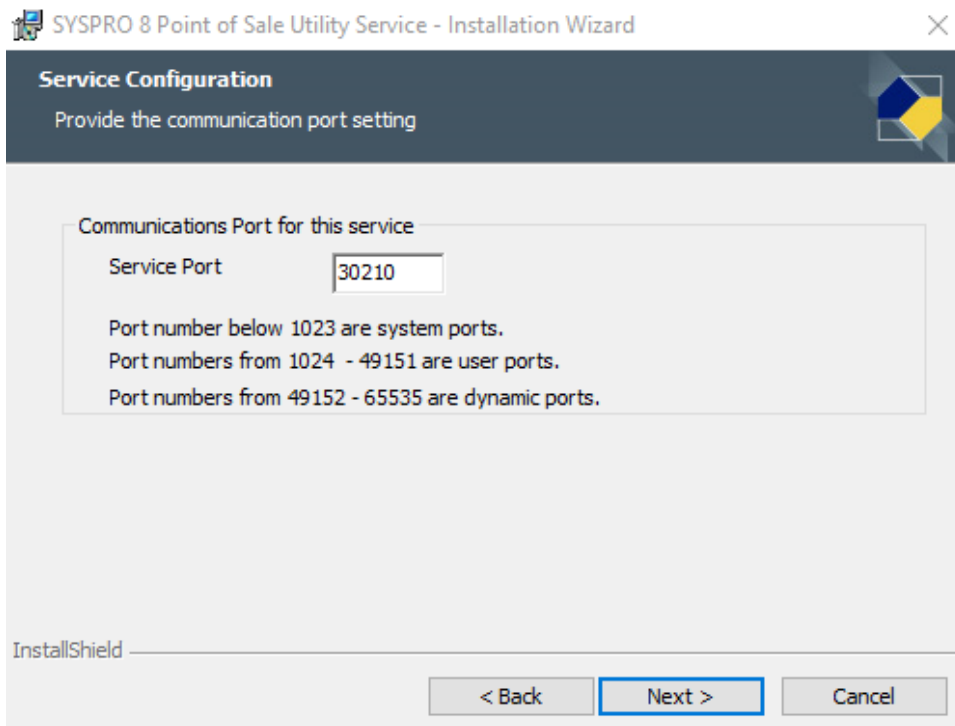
SYSPRO 8 Point of Sale Utility Service - Installation Wizard

Service Configuration

Provide the communication port setting

Communications Port for this service

Service Port 30210

Port number below 1023 are system ports.

Port numbers from 1024 - 49151 are user ports.

Port numbers from 49152 - 65535 are dynamic ports.

InstallShield

< Back

Next >

Cancel